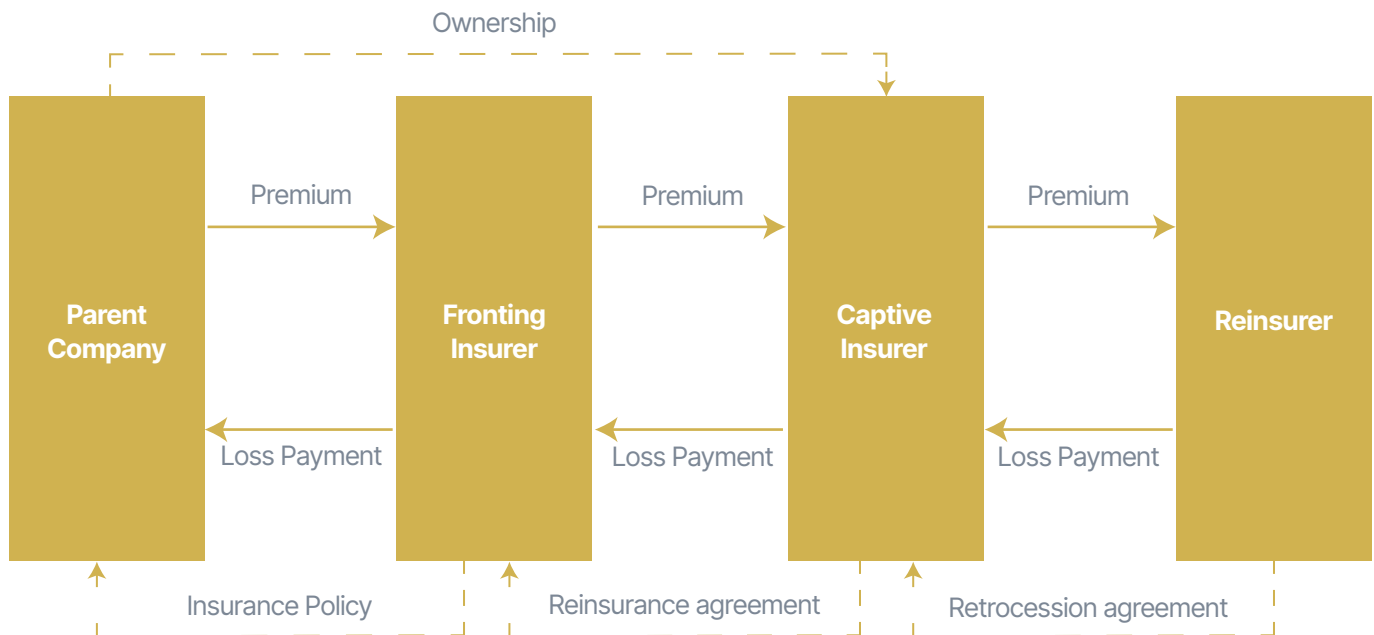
Ownership

Parent Company

Premium

Loss Payment

Fronting Insurer

Premium

Loss Payment

Captive Insurer

Premium

Loss Payment

Reinsurer

Insurance Policy

Reinsurance agreement

Retrocession agreement